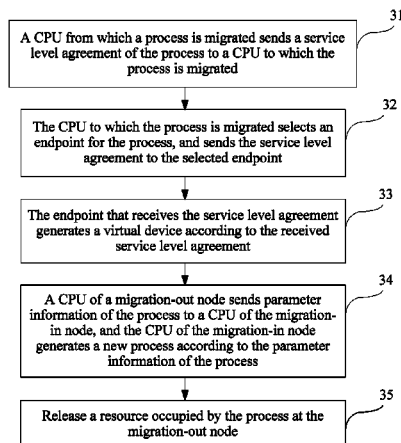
31

A CPU from which a process is migrated sends a service level agreement of the process to a CPU to which the process is migrated

32

The CPU to which the process is migrated selects an endpoint for the process, and sends the service level agreement to the selected endpoint

33

The endpoint that receives the service level agreement generates a virtual device according to the received service level agreement

34

A CPU of a migration-out node sends parameter information of the process to a CPU of the migration-in node, and the CPU of the migration-in node generates a new process according to the parameter information of the process

35

Release a resource occupied by the process at the migration-out node